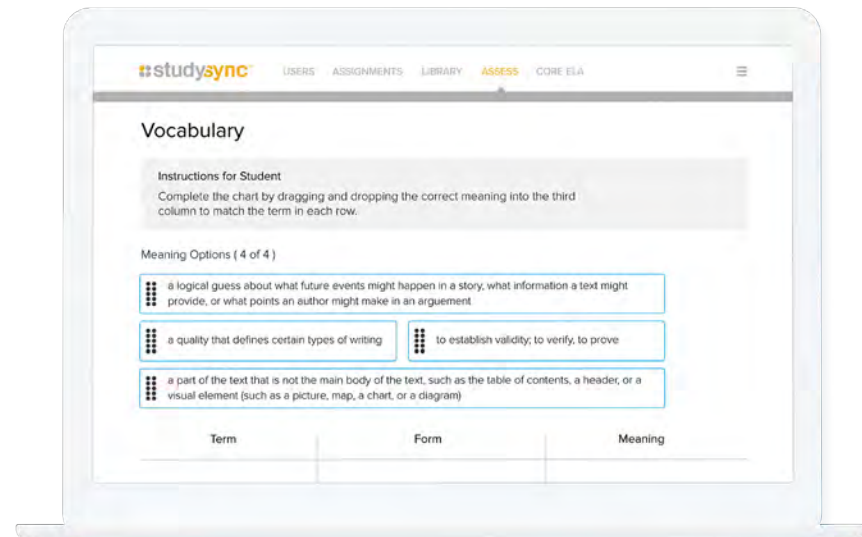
studysync

USERS ASSIGNMENTS LIBRARY ASSESS CORE ELA

Vocabulary

Instructions for Student

Complete the chart by dragging and dropping the correct meaning into the third column to match the term in each row.

Meaning Options ( 4 of 4 )

a logical guess about what future events might happen in a story, what information a text might provide, or what points an author might make in an arguement

a quality that defines certain types of writing

to establish validity; to verify, to prove

a part of the text that is not the main body of the text, such as the table of contents, a header, or a visual element (such as a picture, map, a chart, or a diagram)

| Term | Form | Meaning |
|---|---|---|